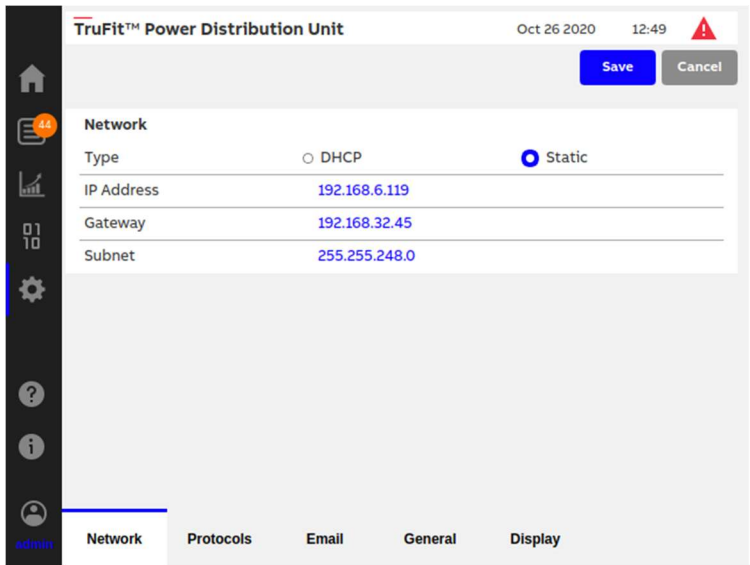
TruFit™ Power Distribution Unit

Oct 26 2020 12:49

Save Cancel

44

Network

| Type | DHCP | Static |
|---|---|---|
| IP Address | 192.168.6.119 | |
| Gateway | 192.168.32.45 | |
| Subnet | 255.255.248.0 | |

01
10

admin

Network Protocols Email General Display